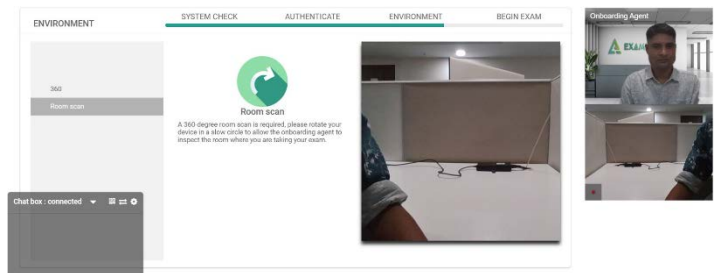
ENVIRONMENT

SYSTEM CHECK

AUTHENTICATE

ENVIRONMENT

BEGIN EXAM

360

Room scan

Room scan

A 360 degree room scan is required, please rotate your device in a slow circle to allow the onboarding agent to inspect the room where you are taking your exam.

Onboarding Agent

EXAM

Chat box : connected